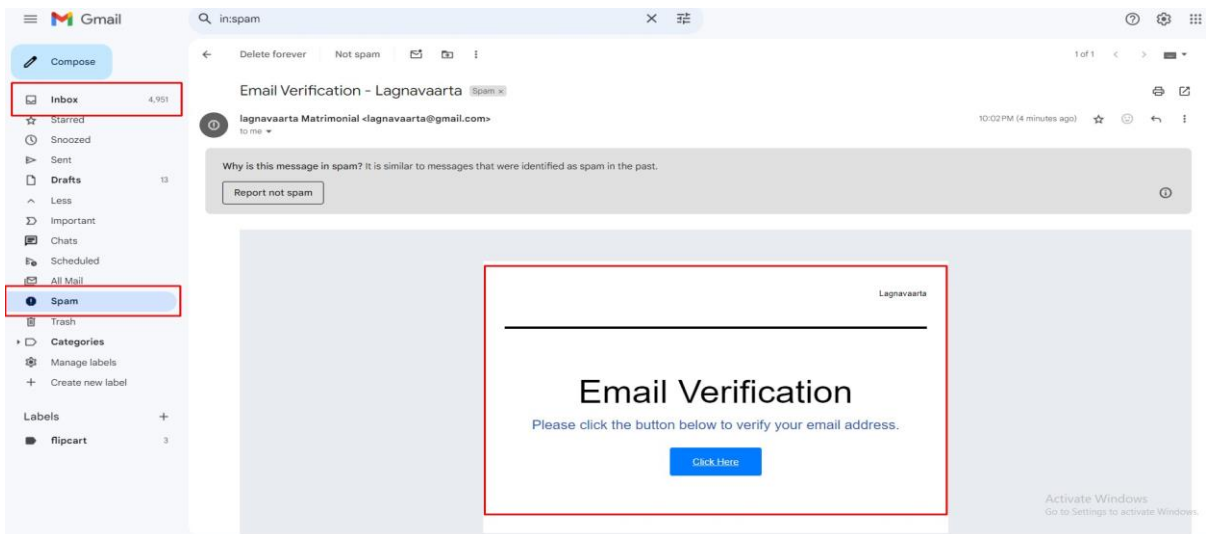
Gmail

in:spam

Compose

Inbox 4,951
Starred
Snoozed
Sent
Drafts 13
Less
Important
Chats
Scheduled
All Mail
Spam
Trash
Categories
Manage labels
Create new label

Labels
flipcart 3

Delete forever Not spam

1 of 1

Email Verification - Lagnavaarta Spam ×

lagnavaarta Matrimonial <lagnavaarta@gmail.com>
to me

10:02 PM (4 minutes ago)

Why is this message in spam? It is similar to messages that were identified as spam in the past.

Report not spam

Lagnavaarta

Email Verification

Please click the button below to verify your email address.

Click Here

Activate Windows
Go to Settings to activate Windows.